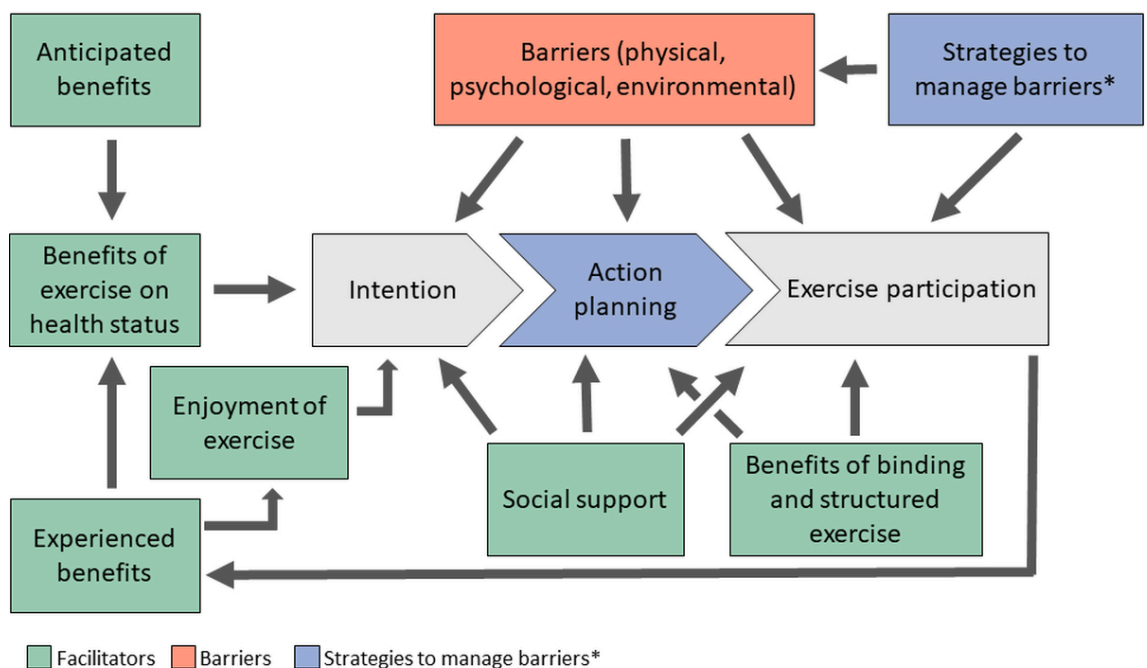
Anticipated benefits

Barriers (physical, psychological, environmental)

Strategies to manage barriers*

Benefits of exercise on health status

Intention

Action planning

Exercise participation

Enjoyment of exercise

Social support

Benefits of binding and structured exercise

Experienced benefits

Facilitators Barriers Strategies to manage barriers*